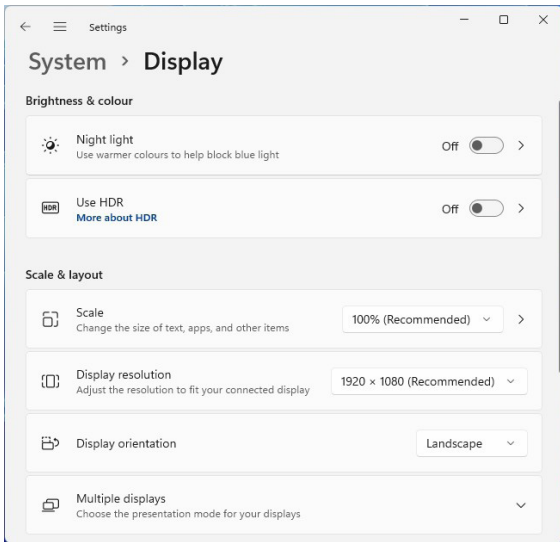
Settings

System › Display

Brightness & colour

Night light
Use warmer colours to help block blue light
Off

HDR
Use HDR
More about HDR
Off

Scale & layout

Scale
Change the size of text, apps, and other items
100% (Recommended)

Display resolution
Adjust the resolution to fit your connected display
1920 × 1080 (Recommended)

Display orientation
Landscape

Multiple displays
Choose the presentation mode for your displays